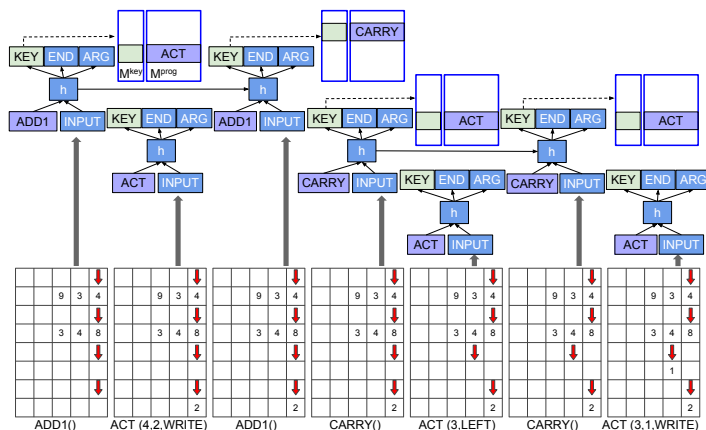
KEY END ARG
h
ADD1 INPUT
$M^{key}$ ACT $M^{prog}$

KEY END ARG
h
ACT INPUT

KEY END ARG
h
ADD1 INPUT
CARRY

KEY END ARG
h
CARRY INPUT
ACT

KEY END ARG
h
ACT INPUT

KEY END ARG
h
CARRY INPUT
ACT

KEY END ARG
h
ACT INPUT

| | | | |
|---|---|---|---|
| | 9 | 3 | 4 |
| | 3 | 4 | 8 |

ADD1()

| | | | |
|---|---|---|---|
| | 9 | 3 | 4 |
| | 3 | 4 | 8 |
| | | | 2 |

ACT (4,2,WRITE)

| | | | |
|---|---|---|---|
| | 9 | 3 | 4 |
| | 3 | 4 | 8 |
| | | | 2 |

ADD1()

| | | | |
|---|---|---|---|
| | 9 | 3 | 4 |
| | 3 | 4 | 8 |
| | | | 2 |

CARRY()

| | | | |
|---|---|---|---|
| | 9 | 3 | 4 |
| | 3 | 4 | 8 |
| | | | 2 |

ACT (3,LEFT)

| | | | |
|---|---|---|---|
| | 9 | 3 | 4 |
| | 3 | 4 | 8 |
| | | | 2 |

CARRY()

| | | | |
|---|---|---|---|
| | 9 | 3 | 4 |
| | 3 | 4 | 8 |
| | | 1 | |
| | | | 2 |

ACT (3,1,WRITE)